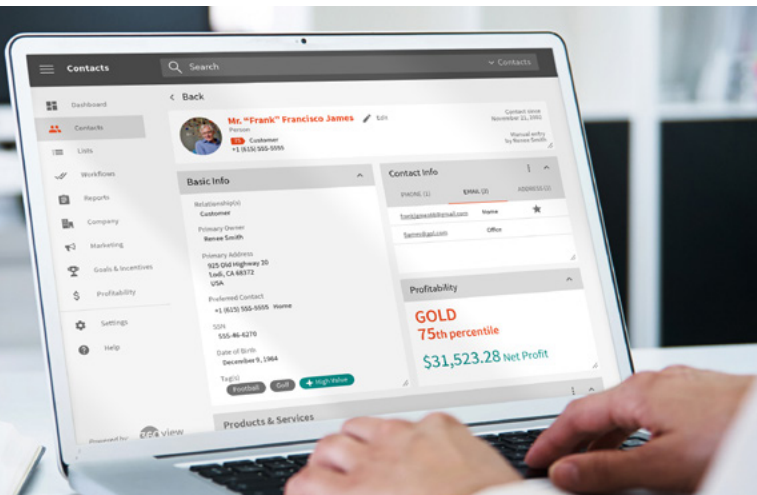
Contacts

Search

Contacts

Dashboard

Contacts

Lists

Workflows

Reports

Company

Marketing

Goals & Incentives

Profitability

Settings

Help

Powered by 360 view

< Back

Mr. "Frank" Francisco James

Edit

Person

Customer

+1 (615) 555-5555

Contact since November 21, 2002

Manual entry by Renee Smith

Basic Info

Relationship(s)
Customer

Primary Owner
Renee Smith

Primary Address
925 Old Highway 30
Lodi, CA 68372
USA

Preferred Contact
+1 (615) 555-5555 Home

SSN
555-46-6270

Date of Birth
December 9, 1964

Tag(s)
Football Golf + High Value

Contact Info

PHONE (1) EMAIL (2) ADDRESS (1)

frankjames@gmail.com Home

fjames@aol.com Office

Profitability

GOLD

75th percentile

$31,523.28 Net Profit

Products & Services